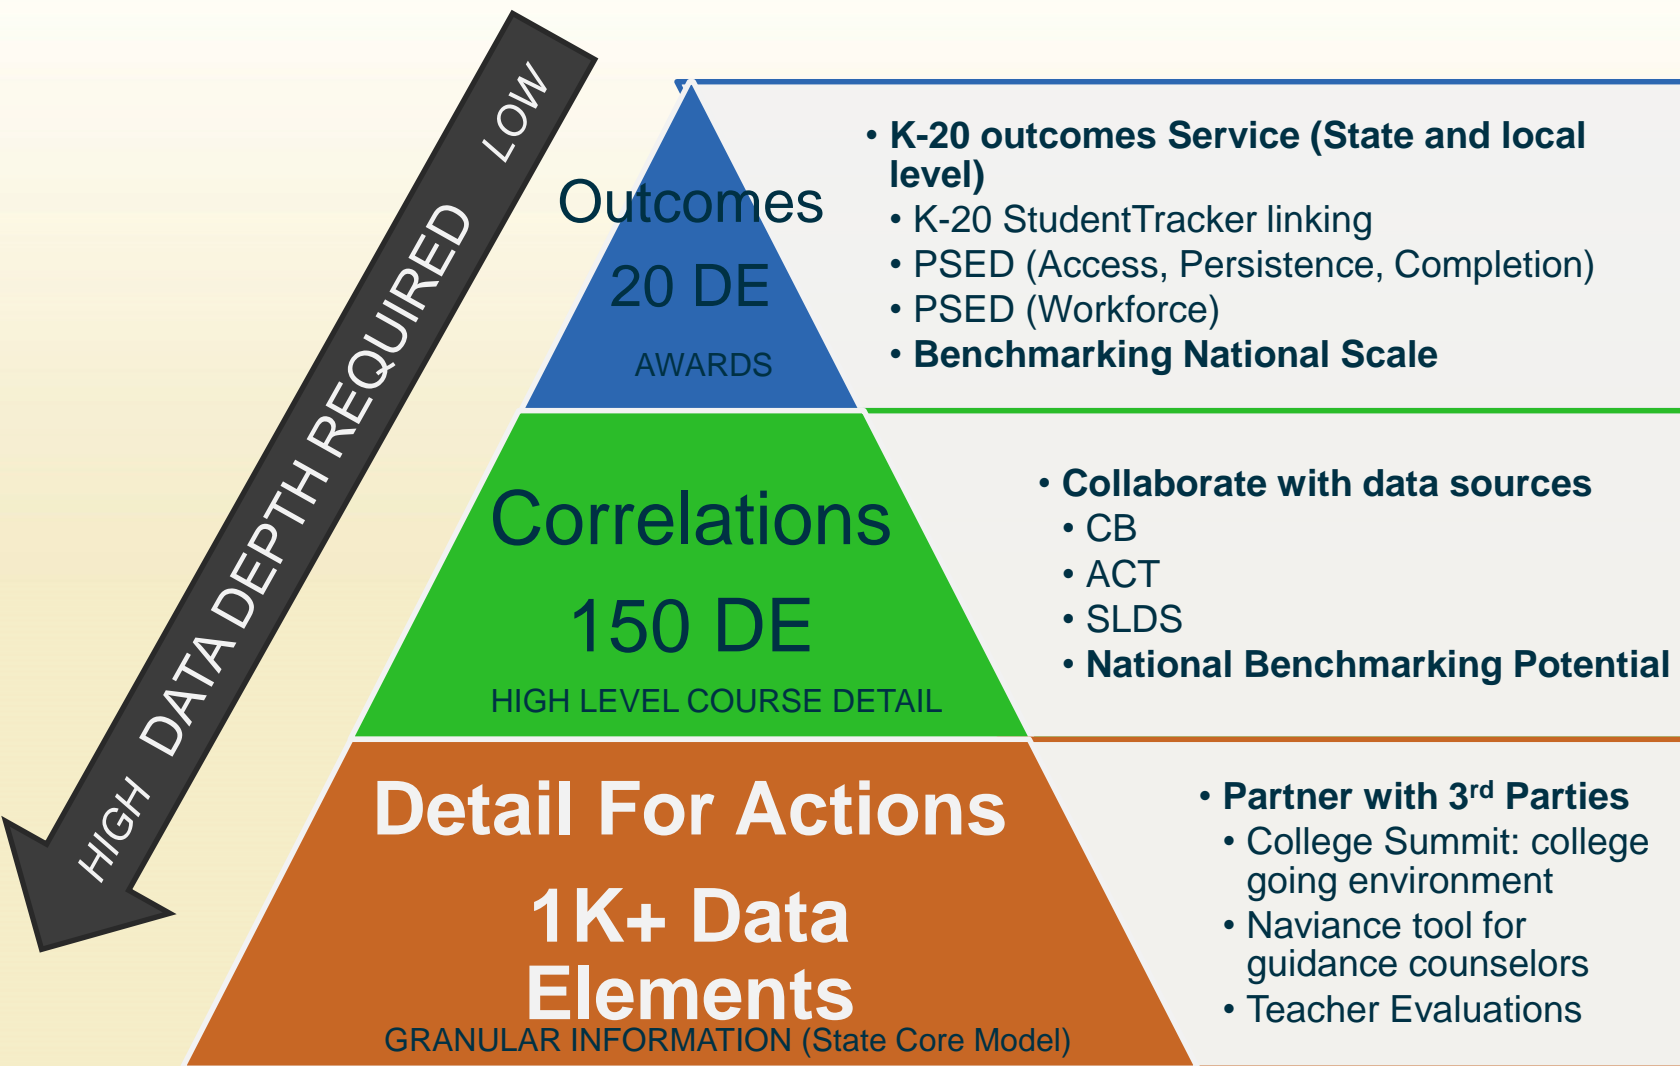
LOW
DATA DEPTH REQUIRED
HIGH

Outcomes
20 DE
AWARDS

• K-20 outcomes Service (State and local level)
• K-20 StudentTracker linking
• PSED (Access, Persistence, Completion)
• PSED (Workforce)
• Benchmarking National Scale

Correlations
150 DE
HIGH LEVEL COURSE DETAIL

• Collaborate with data sources
• CB
• ACT
• SLDS
• National Benchmarking Potential

Detail For Actions
1K+ Data Elements
GRANULAR INFORMATION (State Core Model)

• Partner with 3$^{rd}$ Parties
• College Summit: college going environment
• Naviance tool for guidance counselors
• Teacher Evaluations